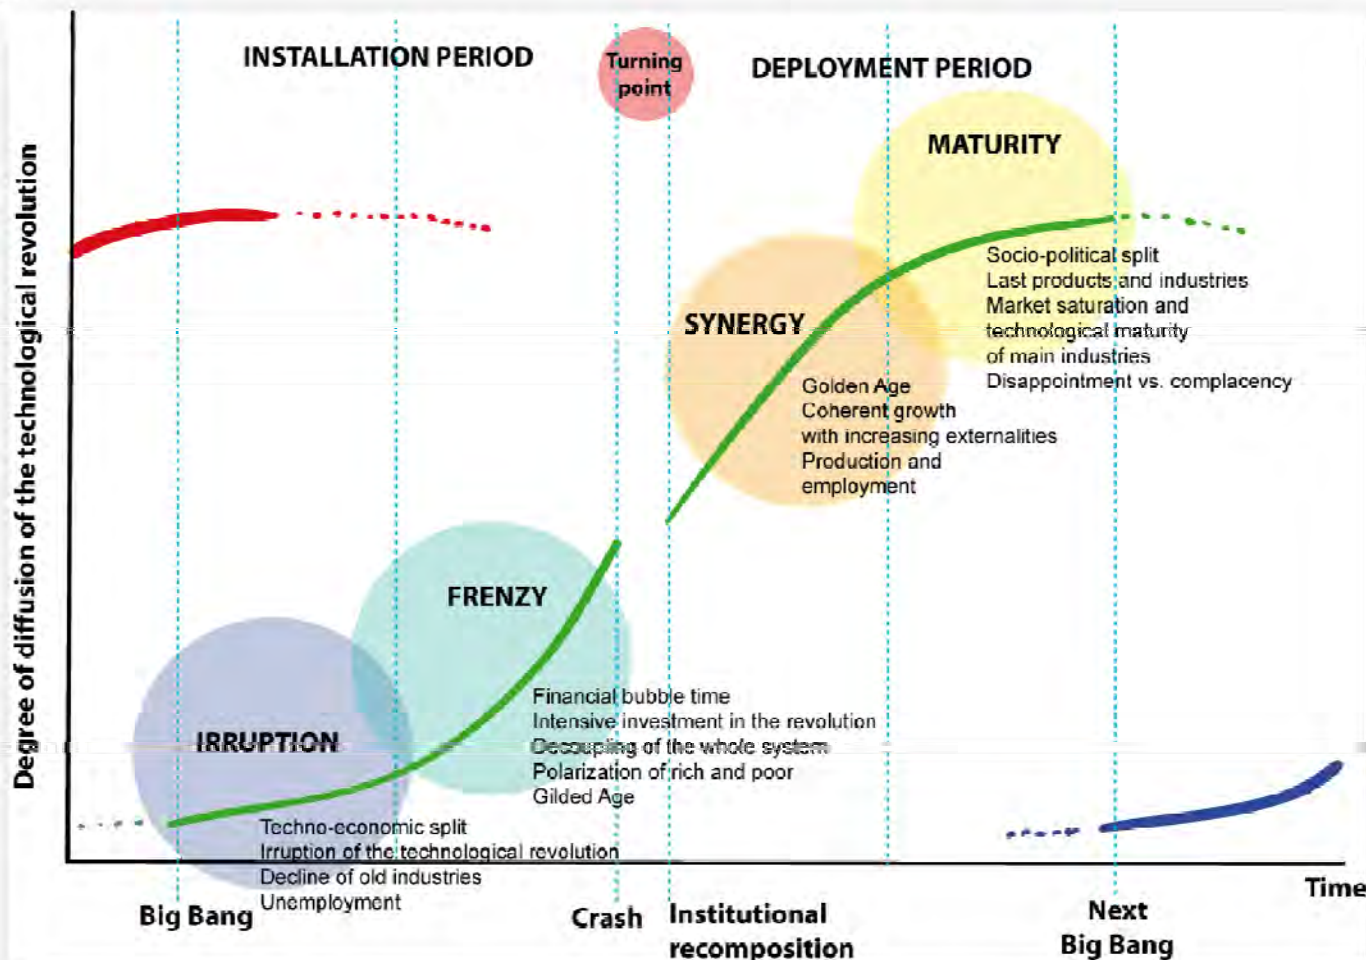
INSTALLATION PERIOD

Turning point

DEPLOYMENT PERIOD

Degree of diffusion of the technological revolution

MATURITY

Socio-political split
Last products and industries
Market saturation and technological maturity of main industries
Disappointment vs. complacency

SYNERGY

Golden Age
Coherent growth with increasing externalities
Production and employment

FRENZY

Financial bubble time
Intensive investment in the revolution
Decoupling of the whole system
Polarization of rich and poor
Gilded Age

IRRUPTION

Techno-economic split
Irruption of the technological revolution
Decline of old industries
Unemployment

Big Bang

Crash

Institutional recomposition

Next Big Bang

Time